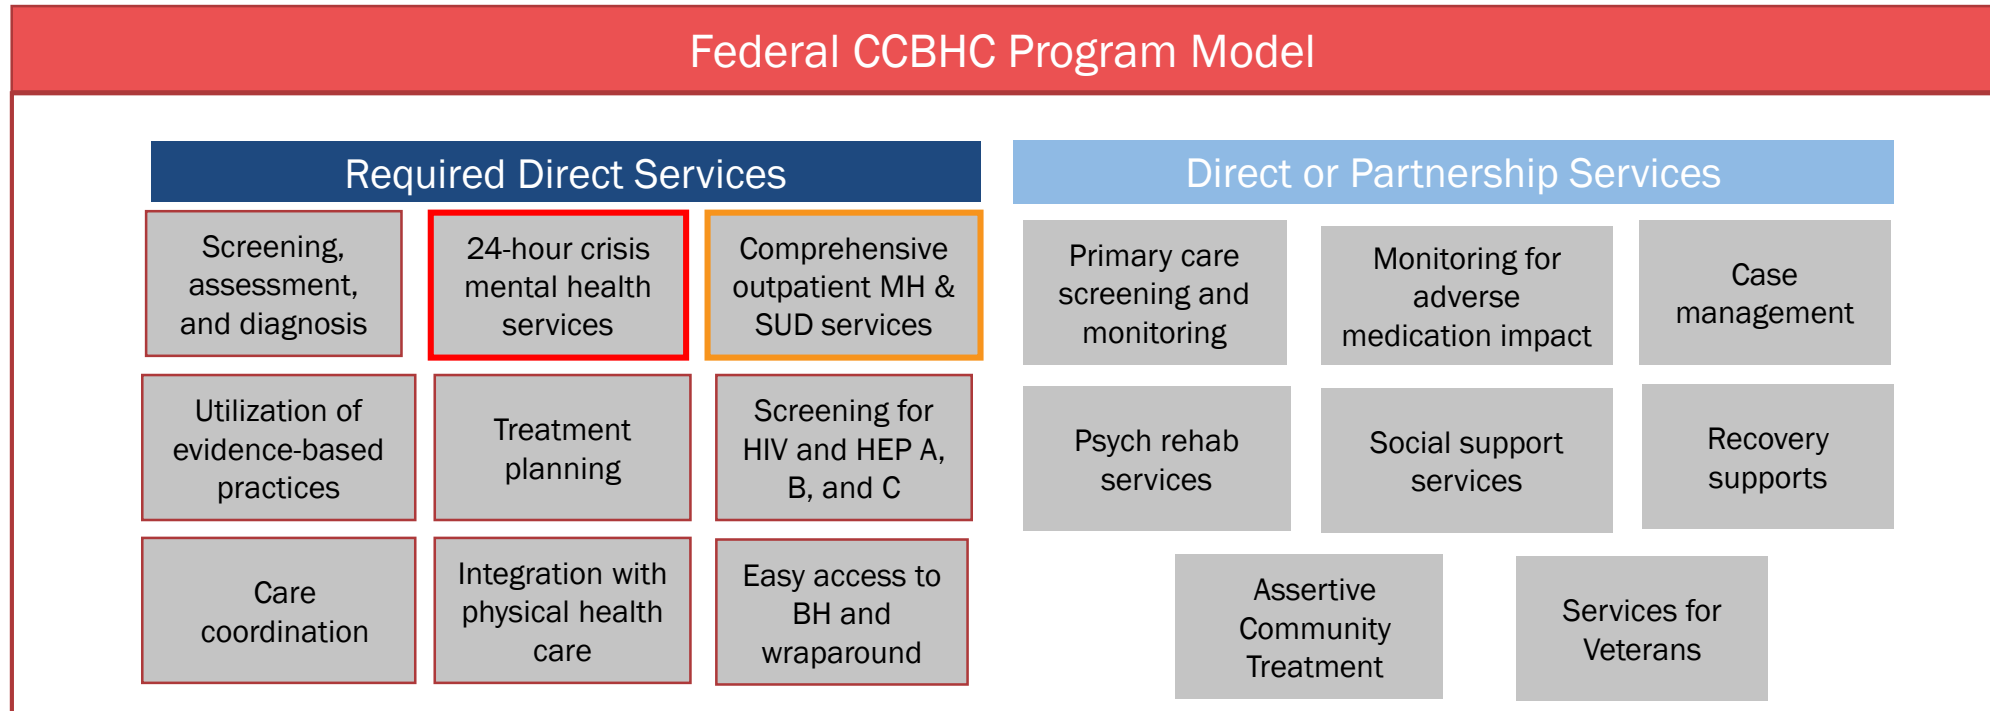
Federal CCBHC Program Model

Required Direct Services

Screening, assessment, and diagnosis

24-hour crisis mental health services

Comprehensive outpatient MH & SUD services

Utilization of evidence-based practices

Treatment planning

Screening for HIV and HEP A, B, and C

Care coordination

Integration with physical health care

Easy access to BH and wraparound

Direct or Partnership Services

Primary care screening and monitoring

Monitoring for adverse medication impact

Case management

Psych rehab services

Social support services

Recovery supports

Assertive Community Treatment

Services for Veterans